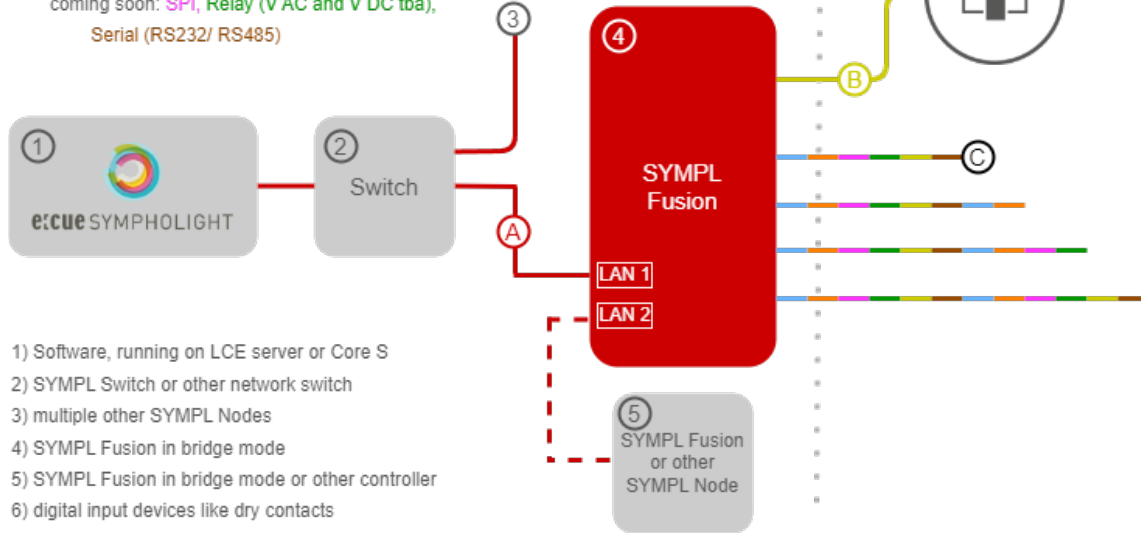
coming soon: SPI, Relay (V AC and V DC tba), Serial (RS232/ RS485)

3

4

B

1

e:cue SYMPHOLIGHT

2

Switch

SYMPL Fusion

C

A

LAN 1

LAN 2

5

SYMPL Fusion or other SYMPL Node

1) Software, running on LCE server or Core S
2) SYMPL Switch or other network switch
3) multiple other SYMPL Nodes
4) SYMPL Fusion in bridge mode
5) SYMPL Fusion in bridge mode or other controller
6) digital input devices like dry contacts